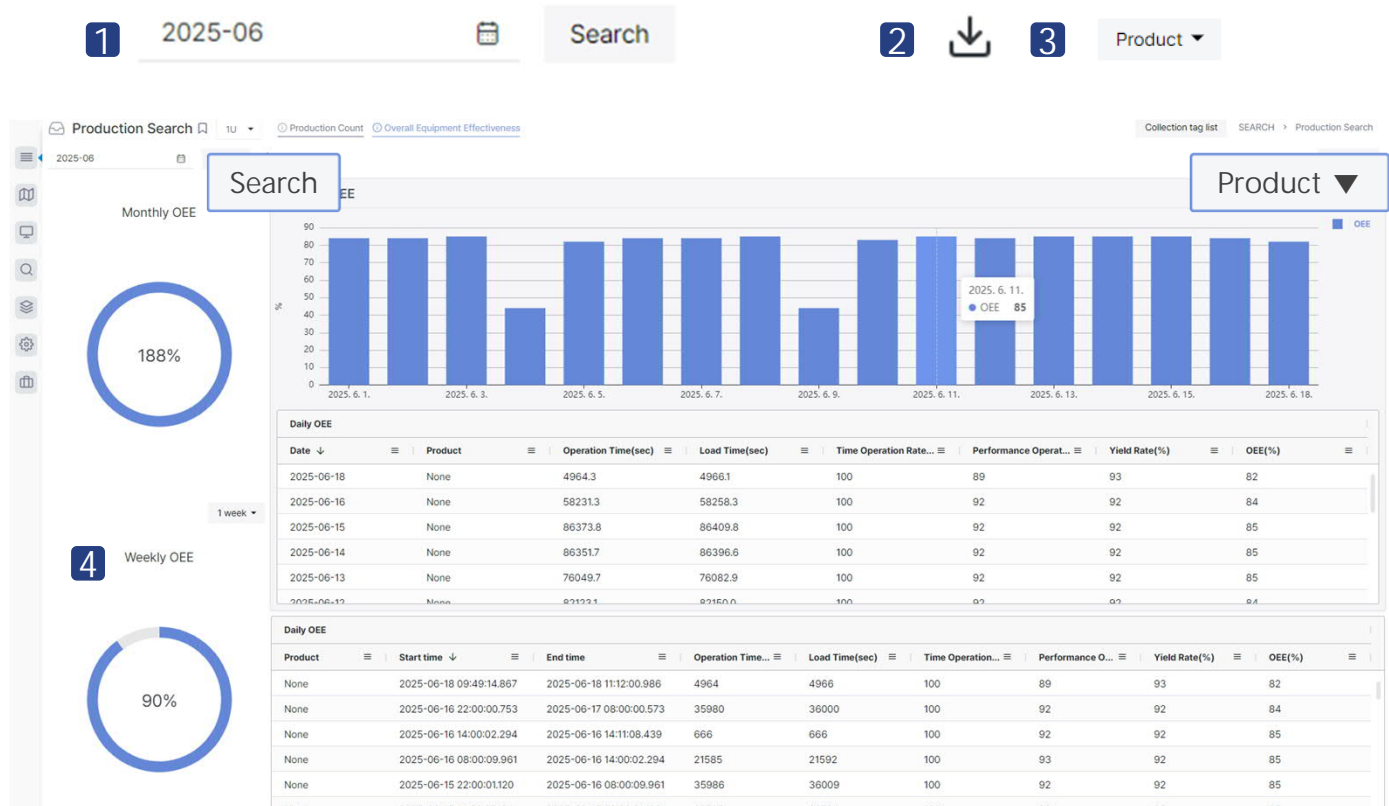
1 2025-06 Search 2 3 Product

Production Search 1U Production Count Overall Equipment Effectiveness Collection tag list SEARCH > Production Search

2025-06 Search Product

Monthly OEE

188%

OEE

OEE

90 80 70 60 50 40 30 20 10 0

%

2025. 6. 1. 2025. 6. 3. 2025. 6. 5. 2025. 6. 7. 2025. 6. 9. 2025. 6. 11. 2025. 6. 13. 2025. 6. 15. 2025. 6. 18.

2025. 6. 11.
OEE 85

Daily OEE

| Date ↓ | Product | Operation Time(sec) | Load Time(sec) | Time Operation Rate... | Performance Operat... | Yield Rate(%) | OEE(%) |
|---|---|---|---|---|---|---|---|
| 2025-06-18 | None | 4964.3 | 4966.1 | 100 | 89 | 93 | 82 |
| 2025-06-16 | None | 58231.3 | 58258.3 | 100 | 92 | 92 | 84 |
| 2025-06-15 | None | 86373.8 | 86409.8 | 100 | 92 | 92 | 85 |
| 2025-06-14 | None | 86351.7 | 86396.6 | 100 | 92 | 92 | 85 |
| 2025-06-13 | None | 76049.7 | 76082.9 | 100 | 92 | 92 | 85 |
| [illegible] | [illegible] | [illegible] | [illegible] | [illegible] | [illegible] | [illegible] | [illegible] |

1 week

4 Weekly OEE

90%

Daily OEE

| Product | Start time ↓ | End time | Operation Time... | Load Time(sec) | Time Operation... | Performance O... | Yield Rate(%) | OEE(%) |
|---|---|---|---|---|---|---|---|---|
| None | 2025-06-18 09:49:14.867 | 2025-06-18 11:12:00.986 | 4964 | 4966 | 100 | 89 | 93 | 82 |
| None | 2025-06-16 22:00:00.753 | 2025-06-17 08:00:00.573 | 35980 | 36000 | 100 | 92 | 92 | 84 |
| None | 2025-06-16 14:00:02.294 | 2025-06-16 14:11:08.439 | 666 | 666 | 100 | 92 | 92 | 85 |
| None | 2025-06-16 08:00:09.961 | 2025-06-16 14:00:02.294 | 21585 | 21592 | 100 | 92 | 92 | 85 |
| None | 2025-06-15 22:00:01.120 | 2025-06-16 08:00:09.961 | 35986 | 36009 | 100 | 92 | 92 | 85 |